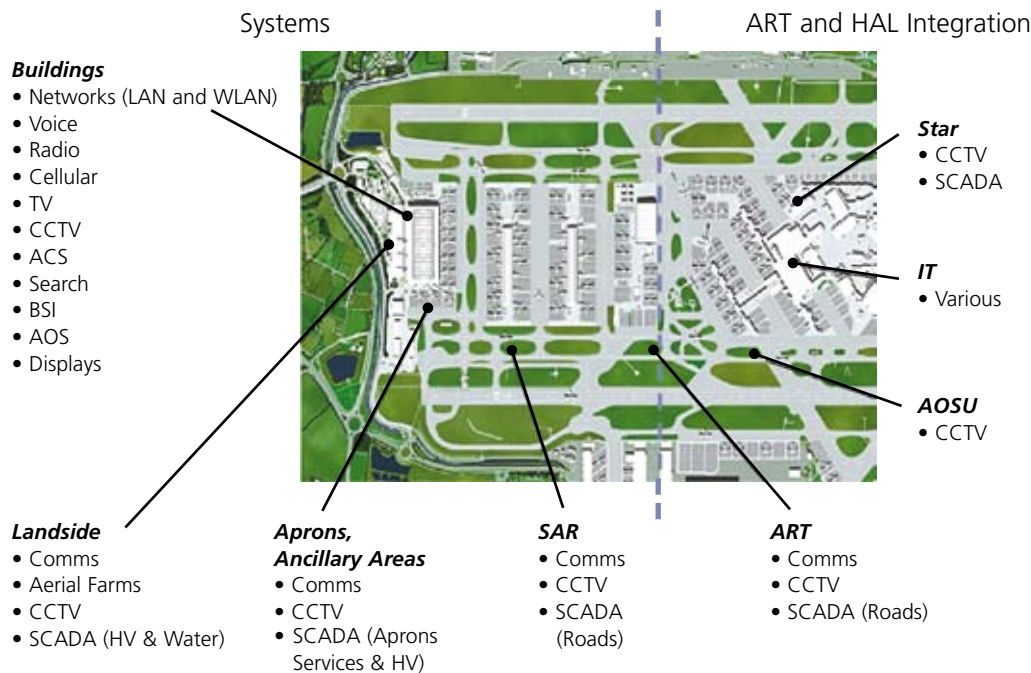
Systems

ART and HAL Integration

*Buildings*
• Networks (LAN and WLAN)
• Voice
• Radio
• Cellular
• TV
• CCTV
• ACS
• Search
• BSI
• AOS
• Displays

*Star*
• CCTV
• SCADA

*IT*
• Various

*AOSU*
• CCTV

*Landside*
• Comms
• Aerial Farms
• CCTV
• SCADA (HV & Water)

*Aprons, Ancillary Areas*
• Comms
• CCTV
• SCADA (Aprons Services & HV)

*SAR*
• Comms
• CCTV
• SCADA (Roads)

*ART*
• Comms
• CCTV
• SCADA (Roads)